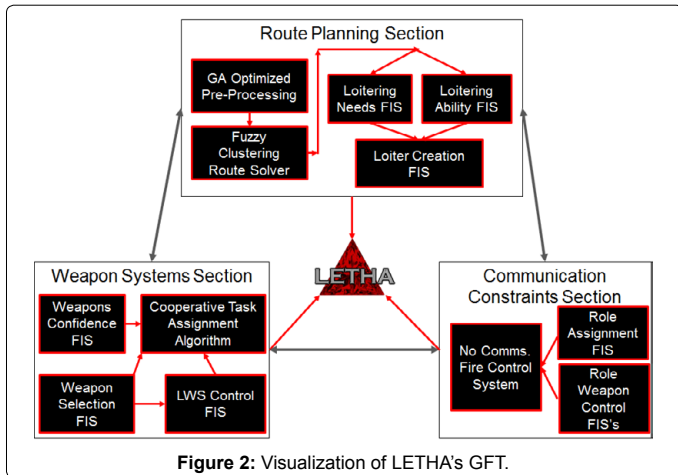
Route Planning Section

GA Optimized Pre-Processing

Fuzzy Clustering Route Solver

Loitering Needs FIS

Loitering Ability FIS

Loiter Creation FIS

LETHA

Weapon Systems Section

Weapons Confidence FIS

Cooperative Task Assignment Algorithm

Weapon Selection FIS

LWS Control FIS

Communication Constraints Section

No Comms. Fire Control System

Role Assignment FIS

Role Weapon Control FIS's

**Figure 2:** Visualization of LETHA's GFT.